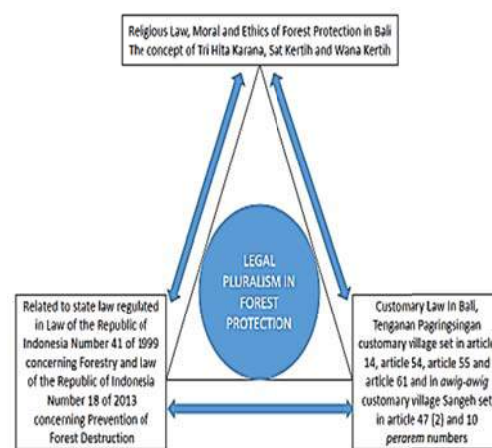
Religious Law, Moral and Ethics of Forest Protection in Bali
The concept of Tri Hita Karana, Sat Kertih and Wana Kertih

LEGAL PLURALISM IN FOREST PROTECTION

Related to state law regulated in Law of the Republic of Indonesia Number 41 of 1999 concerning Forestry and law of the Republic of Indonesia Number 18 of 2013 concerning Prevention of Forest Destruction

Customary Law In Bali, Tenganan Pagringsingan customary village set in article 14, article 54, article 55 and article 61 and in awig-awig customary village Sangeh set in article 47 (2) and 10 perarem numbers